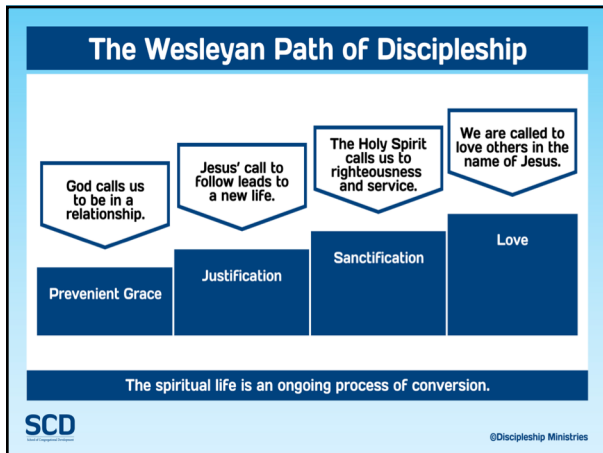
The Wesleyan Path of Discipleship

God calls us to be in a relationship.

Jesus' call to follow leads to a new life.

The Holy Spirit calls us to righteousness and service.

We are called to love others in the name of Jesus.

Prevenient Grace

Justification

Sanctification

Love

The spiritual life is an ongoing process of conversion.

SCD
School of Congregational Development

©Discipleship Ministries